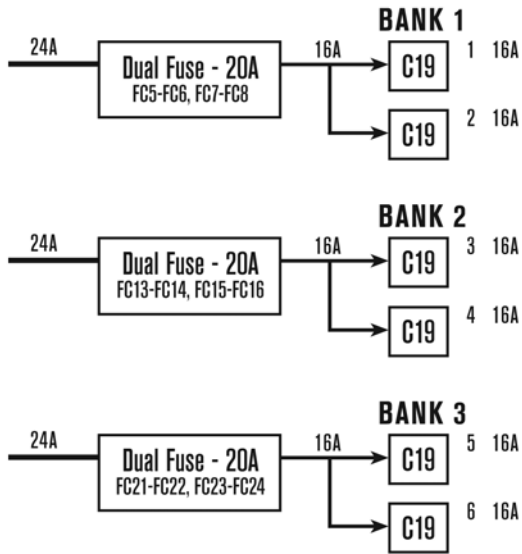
BANK 1

24A

Dual Fuse - 20A
FC5-FC6, FC7-FC8

16A

C19

1 16A

C19

2 16A

BANK 2

24A

Dual Fuse - 20A
FC13-FC14, FC15-FC16

16A

C19

3 16A

C19

4 16A

BANK 3

24A

Dual Fuse - 20A
FC21-FC22, FC23-FC24

16A

C19

5 16A

C19

6 16A